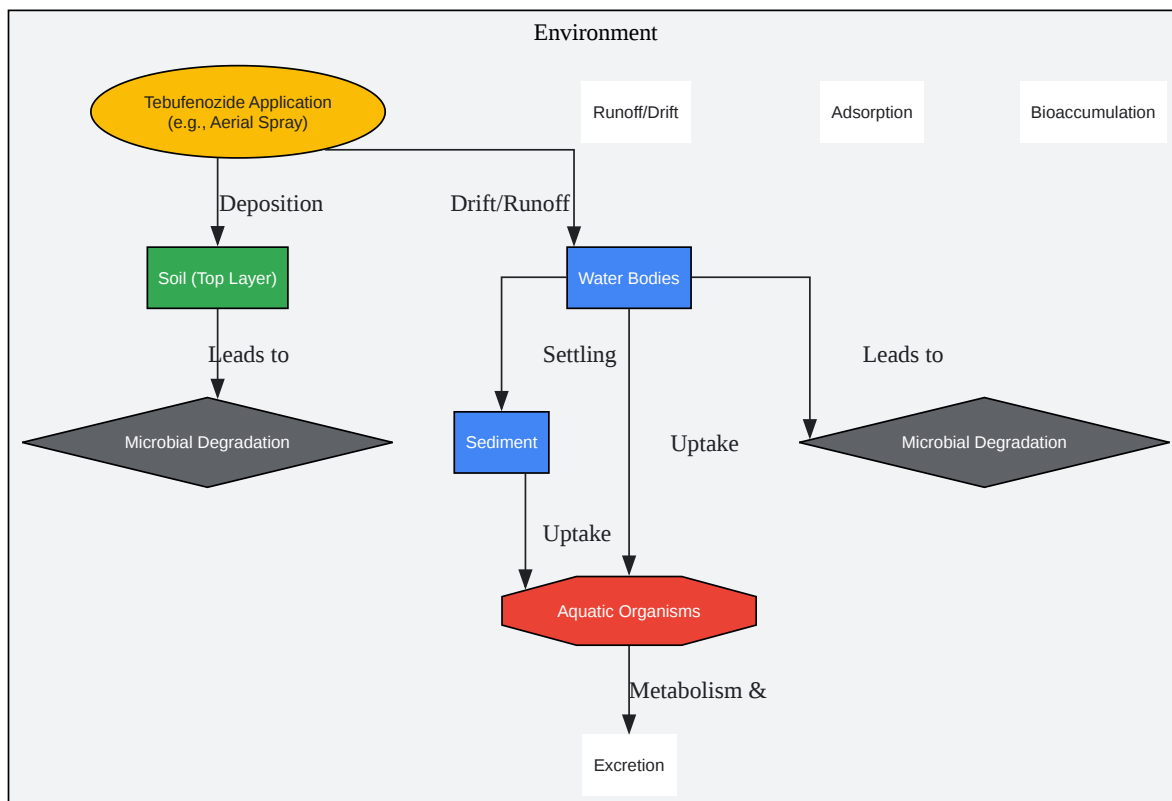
Environment

Tebufenozide Application (e.g., Aerial Spray)

Runoff/Drift

Adsorption

Bioaccumulation

Deposition

Drift/Runoff

Soil (Top Layer)

Water Bodies

Leads to

Settling

Leads to

Microbial Degradation

Sediment

Uptake

Microbial Degradation

Uptake

Aquatic Organisms

Metabolism &

Excretion